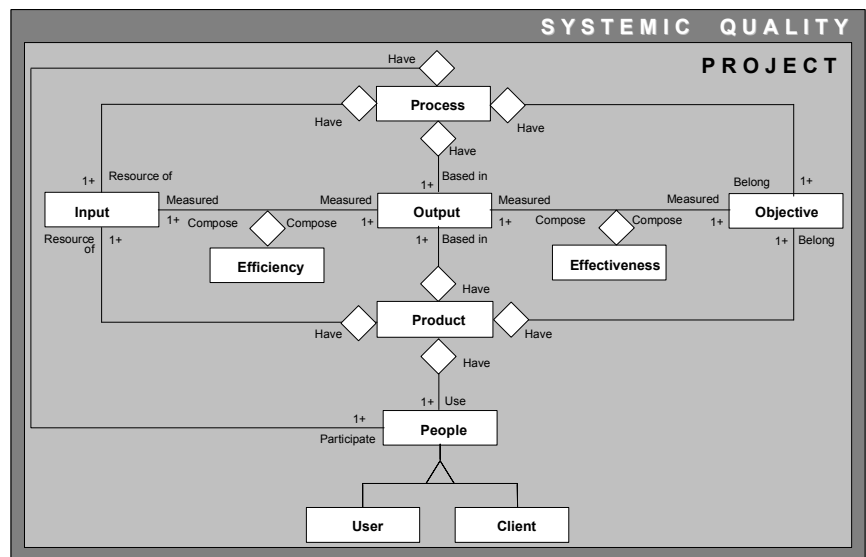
SYSTEMIC QUALITY

PROJECT

Have

Process

Have

Have

Have

1+ Resource of

Based in

Belong 1+

Input

Measured

Measured

Output

Measured

Measured

Objective

1+ Compose

Compose 1+

1+ Compose

Compose 1+

Resource of 1+

1+ Based in

1+ Belong

Efficiency

Effectiveness

Have

Have

Product

Have

Have

1+ Use

1+ Participate

People

User

Client